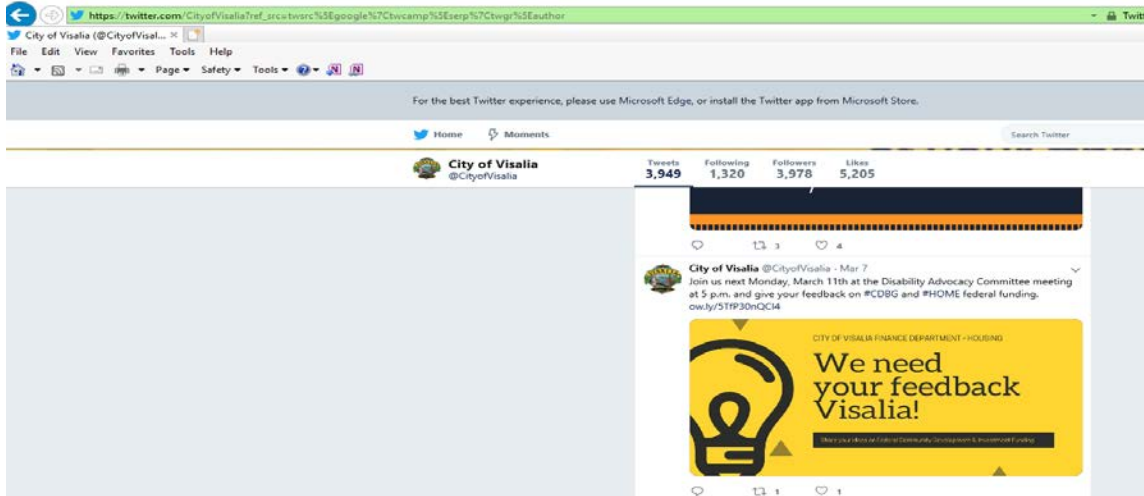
https://twitter.com/CityofVisalia?ref_src=twsrc%5Egoogle%7Ctwcamp%5Eserp%7Ctwgr%5Eauthor

Twit

City of Visalia (@CityofVisal... ×

File Edit View Favorites Tools Help

Page ▾ Safety ▾ Tools ▾

For the best Twitter experience, please use Microsoft Edge, or install the Twitter app from Microsoft Store.

Home Moments

Search Twitter

City of Visalia
@CityofVisalia

| Tweets | Following | Followers | Likes |
|---|---|---|---|
| 3,949 | 1,320 | 3,978 | 5,205 |

3 4

City of Visalia @CityofVisalia · Mar 7
Join us next Monday, March 11th at the Disability Advocacy Committee meeting at 5 p.m. and give your feedback on #CDBG and #HOME federal funding. ow.ly/5TfP30nQCl4

CITY OF VISALIA FINANCE DEPARTMENT - HOUSING

We need your feedback Visalia!

Share your ideas on Federal Community Development & Investment Funding

1 1